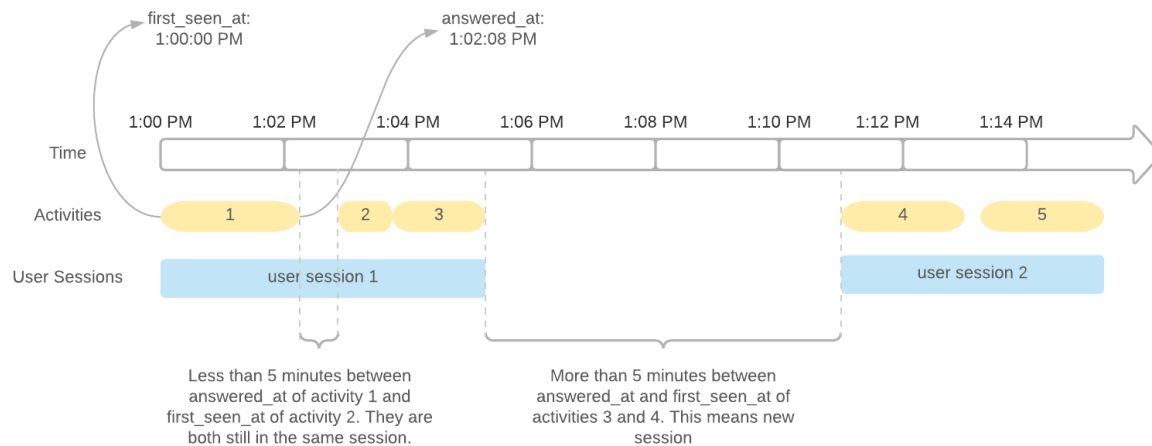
first_seen_at:
1:00:00 PM

answered_at:
1:02:08 PM

1:00 PM 1:02 PM 1:04 PM 1:06 PM 1:08 PM 1:10 PM 1:12 PM 1:14 PM

Time

Activities

1 2 3 4 5

User Sessions

user session 1

user session 2

Less than 5 minutes between answered_at of activity 1 and first_seen_at of activity 2. They are both still in the same session.

More than 5 minutes between answered_at and first_seen_at of activities 3 and 4. This means new session